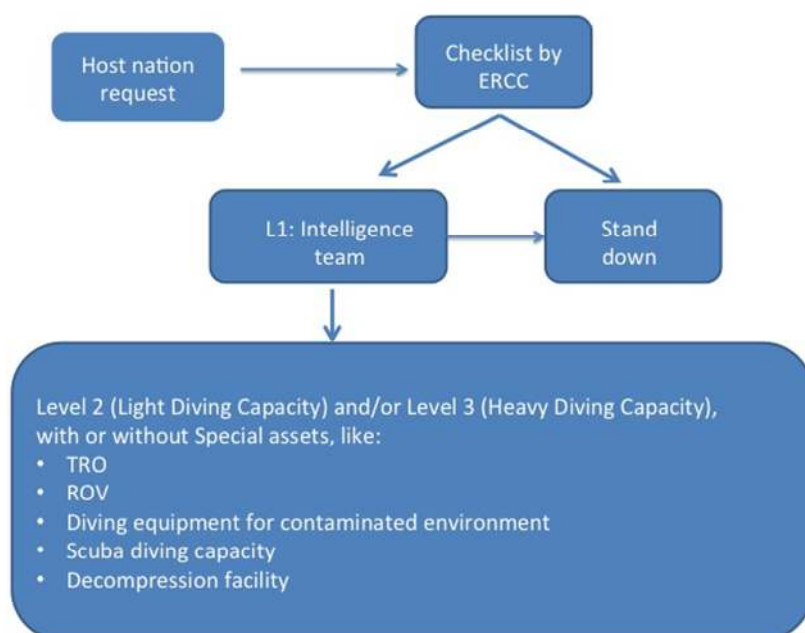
Host nation request

Checklist by ERCC

L1: Intelligence team

Stand down

Level 2 (Light Diving Capacity) and/or Level 3 (Heavy Diving Capacity), with or without Special assets, like:
• TRO
• ROV
• Diving equipment for contaminated environment
• Scuba diving capacity
• Decompression facility